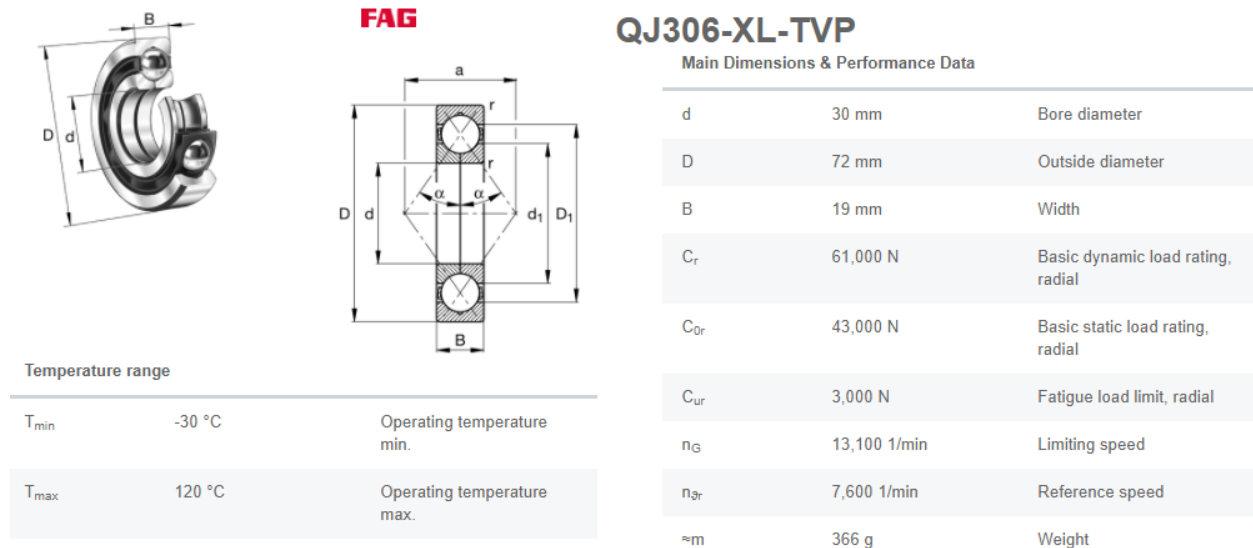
B
D d
FAG
a
r
r
$\alpha$ $\alpha$
D d d$_1$ D$_1$
B

QJ306-XL-TVP

Main Dimensions & Performance Data

| | | |
|---|---|---|
| d | 30 mm | Bore diameter |
| D | 72 mm | Outside diameter |
| B | 19 mm | Width |
| C$_r$ | 61,000 N | Basic dynamic load rating, radial |
| C$_{0r}$ | 43,000 N | Basic static load rating, radial |
| C$_{ur}$ | 3,000 N | Fatigue load limit, radial |
| n$_G$ | 13,100 1/min | Limiting speed |
| n$_{\vartheta r}$ | 7,600 1/min | Reference speed |
| ≈m | 366 g | Weight |

Temperature range

| | | |
|---|---|---|
| T$_{min}$ | -30 °C | Operating temperature min. |
| T$_{max}$ | 120 °C | Operating temperature max. |